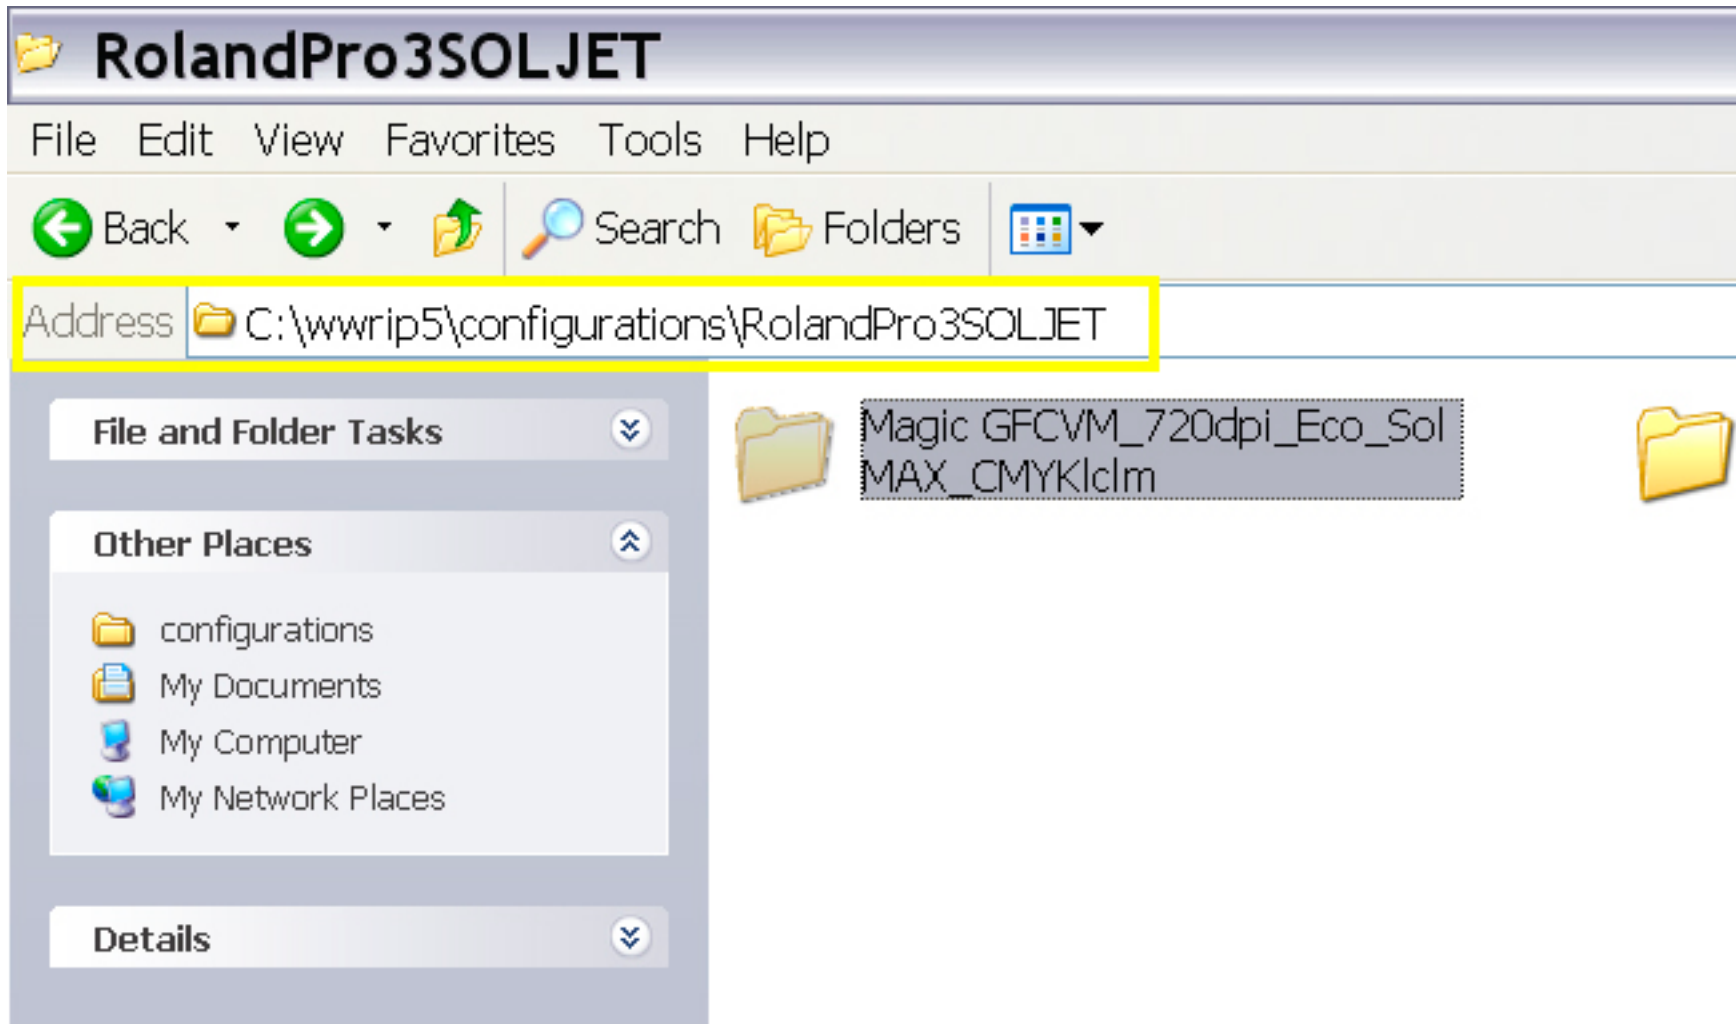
RolandPro3SOLJET

File Edit View Favorites Tools Help

Back Search Folders

Address C:\wwrip5\configurations\RolandPro3SOLJET

File and Folder Tasks

Other Places

configurations
My Documents
My Computer
My Network Places

Details

Magic GFCVM_720dpi_Eco_Sol MAX_CMYKlclm